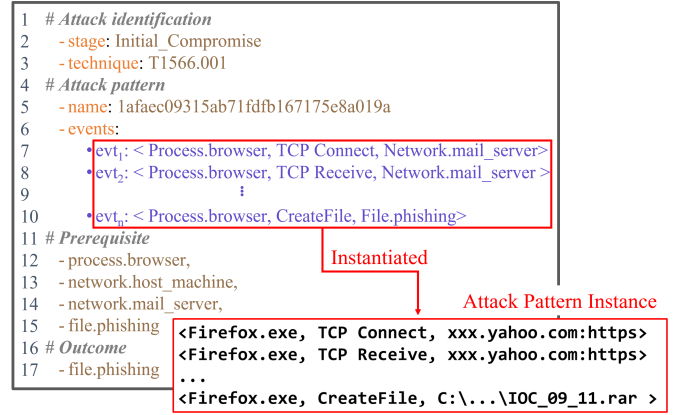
1 # Attack identification
2 - stage: Initial_Compromise
3 - technique: T1566.001
4 # Attack pattern
5 - name: 1afaec09315ab71fdfb167175e8a019a
6 - events:
7 •$evt_1$: < Process.browser, TCP Connect, Network.mail_server>
8 •$evt_2$: < Process.browser, TCP Receive, Network.mail_server >
9 ⋮
10 •$evt_n$: < Process.browser, CreateFile, File.phishing>
11 # Prerequisite
12 - process.browser,
13 - network.host_machine,
14 - network.mail_server,
15 - file.phishing
16 # Outcome
17 - file.phishing

Instantiated

Attack Pattern Instance

<Firefox.exe, TCP Connect, xxx.yahoo.com:https>
<Firefox.exe, TCP Receive, xxx.yahoo.com:https>
...
<Firefox.exe, CreateFile, C:\...\IOC_09_11.rar >